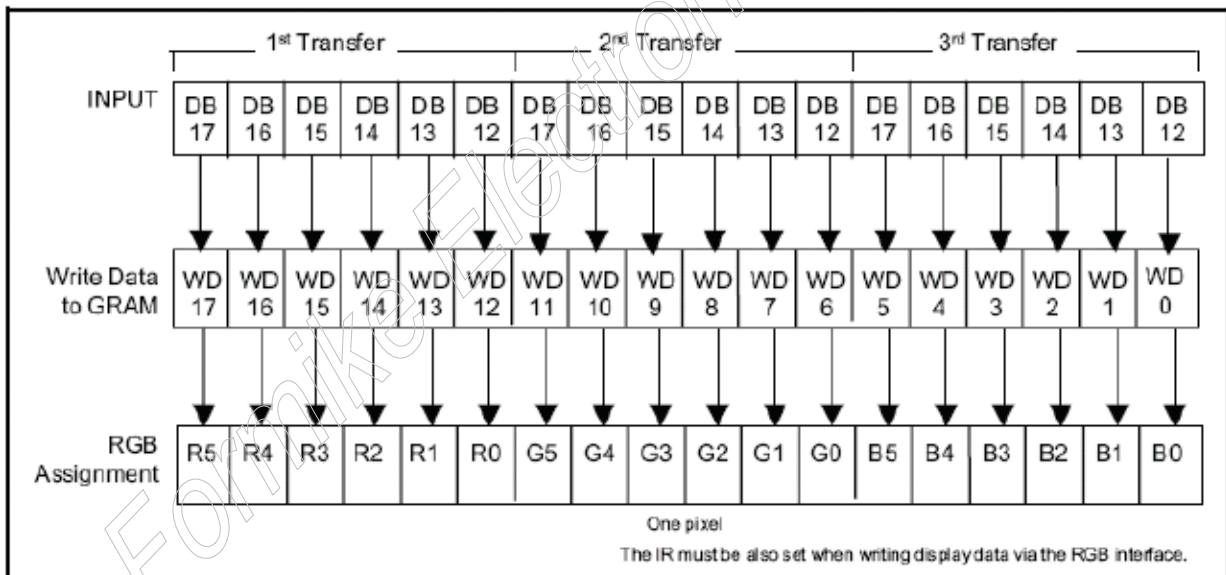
1st Transfer 2nd Transfer 3rd Transfer

| INPUT | DB 17 | DB 16 | DB 15 | DB 14 | DB 13 | DB 12 | DB 17 | DB 16 | DB 15 | DB 14 | DB 13 | DB 12 | DB 17 | DB 16 | DB 15 | DB 14 | DB 13 | DB 12 |
|---|---|---|---|---|---|---|---|---|---|---|---|---|---|---|---|---|---|---|
| Write Data to GRAM | WD 17 | WD 16 | WD 15 | WD 14 | WD 13 | WD 12 | WD 11 | WD 10 | WD 9 | WD 8 | WD 7 | WD 6 | WD 5 | WD 4 | WD 3 | WD 2 | WD 1 | WD 0 |
| RGB Assignment | R5 | R4 | R3 | R2 | R1 | R0 | G5 | G4 | G3 | G2 | G1 | G0 | B5 | B4 | B3 | B2 | B1 | B0 |

One pixel

The IR must be also set when writing display data via the RGB interface.

Fornike Electronic